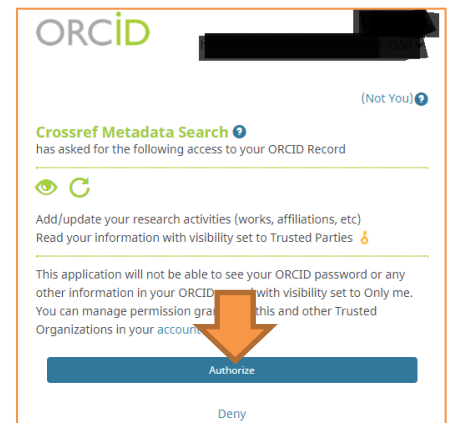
ORCID

(Not You)

Crossref Metadata Search
has asked for the following access to your ORCID Record

Add/update your research activities (works, affiliations, etc)
Read your information with visibility set to Trusted Parties

This application will not be able to see your ORCID password or any other information in your ORCID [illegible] with visibility set to Only me. You can manage permission gra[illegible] this and other Trusted Organizations in your accou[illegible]

Authorize

Deny